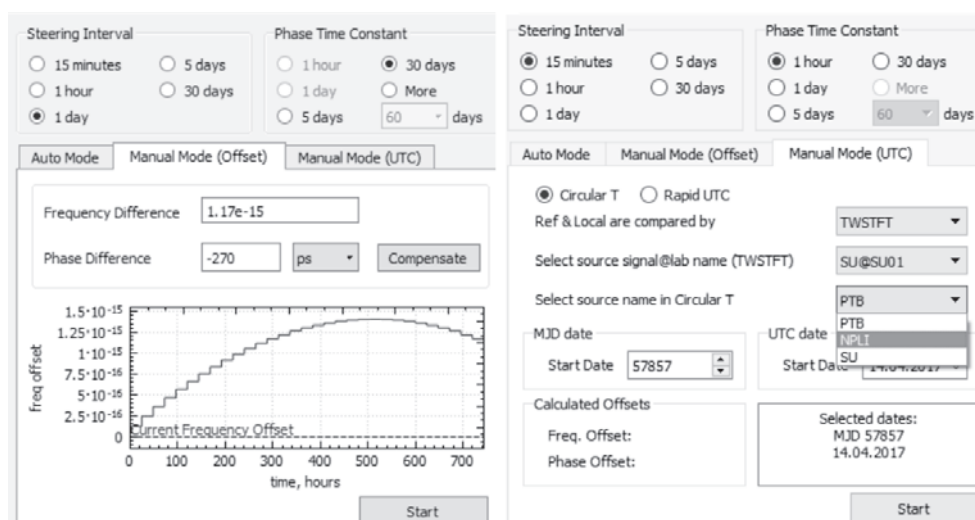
Steering Interval
15 minutes
5 days
1 hour
30 days
1 day

Phase Time Constant
1 hour
30 days
1 day
More
5 days
60
days

Auto Mode
Manual Mode (Offset)
Manual Mode (UTC)

Frequency Difference 1.17e-15
Phase Difference -270 ps Compensate

$1.5 \cdot 10^{-15}$
$1.25 \cdot 10^{-15}$
$1 \cdot 10^{-15}$
$7.5 \cdot 10^{-16}$
$5 \cdot 10^{-16}$
$2.5 \cdot 10^{-16}$
0
freq offset
Current Frequency Offset
0 100 200 300 400 500 600 700
time, hours

Start

Steering Interval
15 minutes
5 days
1 hour
30 days
1 day

Phase Time Constant
1 hour
30 days
1 day
More
5 days
60
days

Auto Mode
Manual Mode (Offset)
Manual Mode (UTC)

Circular T
Rapid UTC
Ref & Local are compared by TWSTFT
Select source signal@lab name (TWSTFT) SU@SU01
Select source name in Circular T PTB
PTB
NPLI
SU

MJD date
Start Date 57857

UTC date
Start Date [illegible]

Calculated Offsets
Freq. Offset:
Phase Offset:

Selected dates:
MJD 57857
14.04.2017

Start